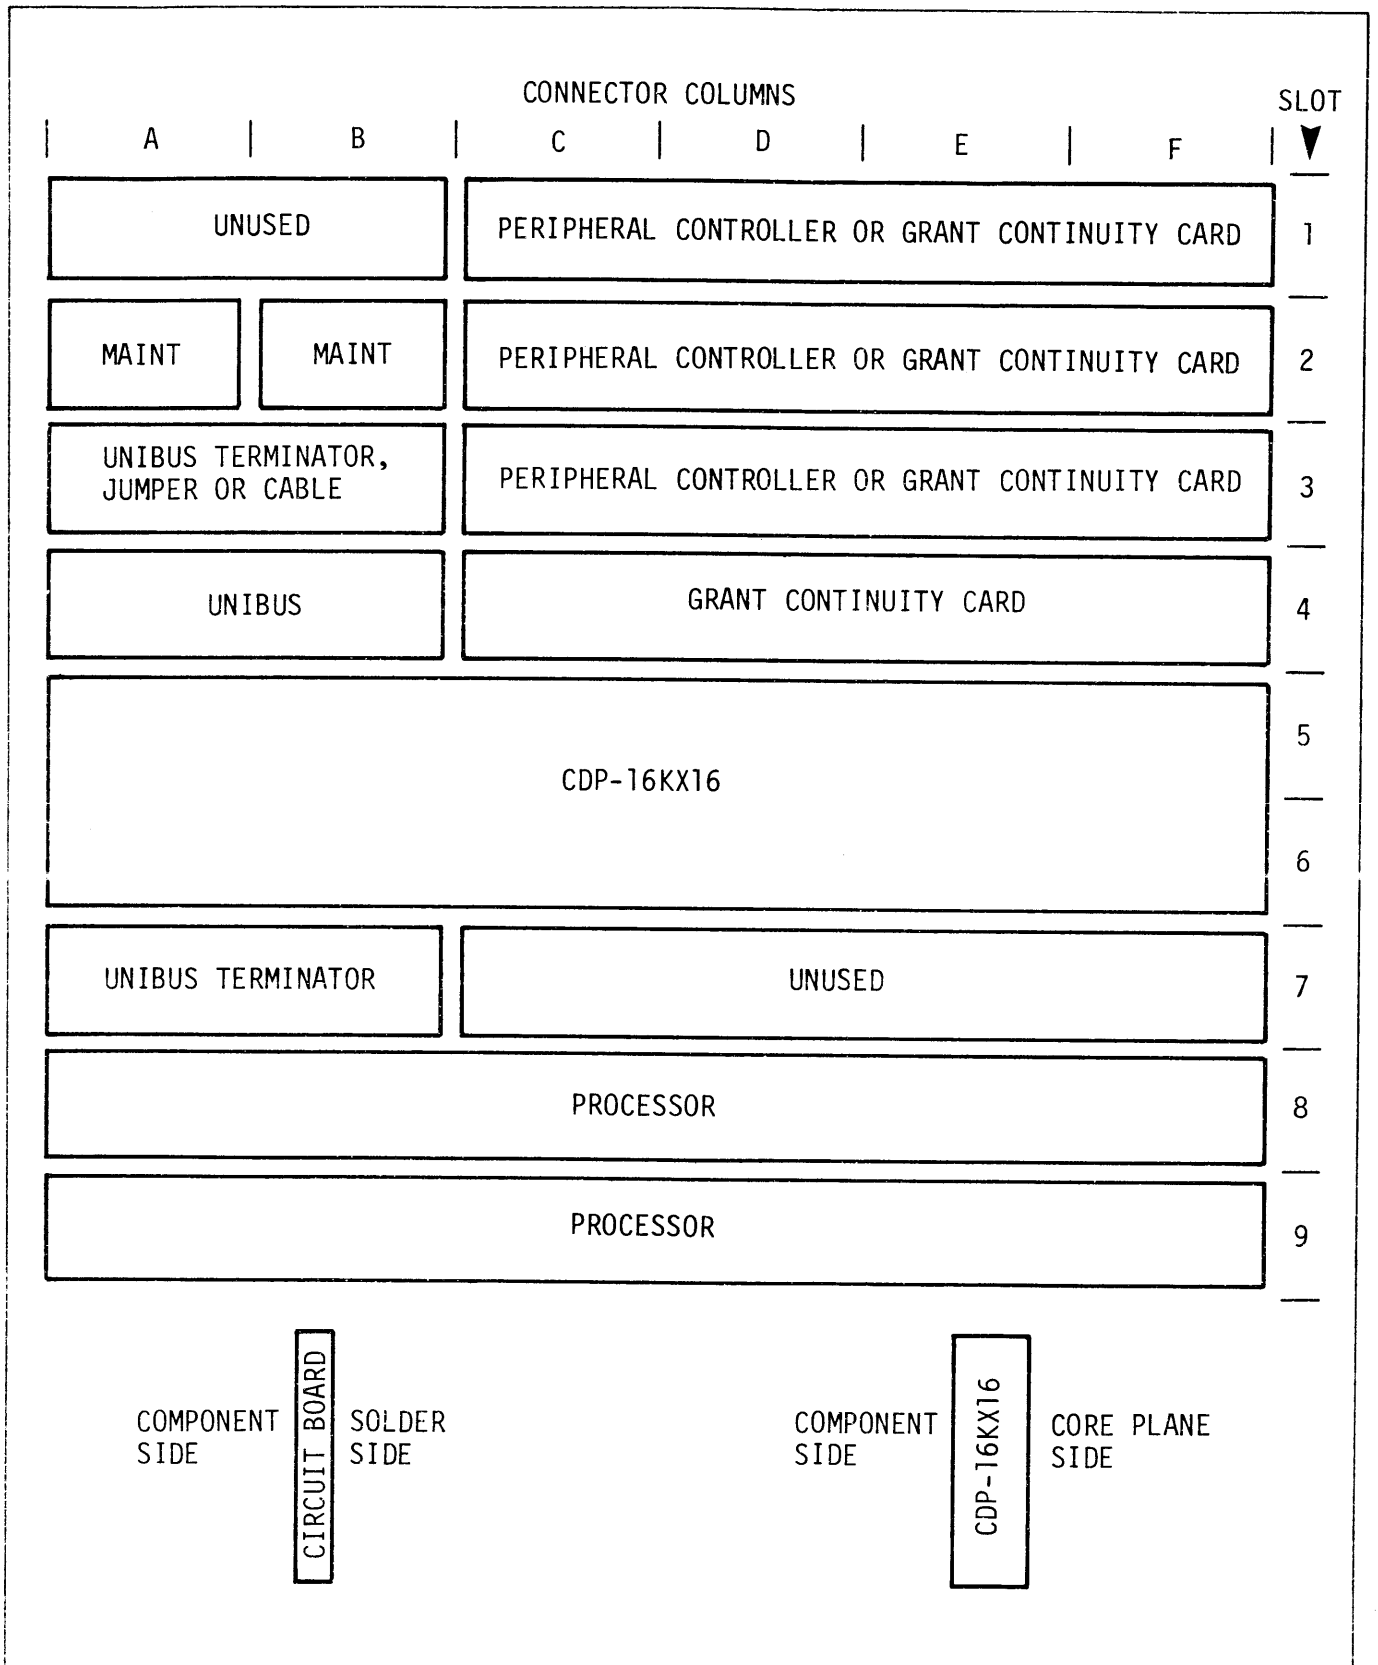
CONNECTOR COLUMNS

SLOT

A B C D E F

UNUSED

PERIPHERAL CONTROLLER OR GRANT CONTINUITY CARD

1

MAINT

MAINT

PERIPHERAL CONTROLLER OR GRANT CONTINUITY CARD

2

UNIBUS TERMINATOR, JUMPER OR CABLE

PERIPHERAL CONTROLLER OR GRANT CONTINUITY CARD

3

UNIBUS

GRANT CONTINUITY CARD

4

CDP-16KX16

5

6

UNIBUS TERMINATOR

UNUSED

7

PROCESSOR

8

PROCESSOR

9

COMPONENT SIDE

CIRCUIT BOARD

SOLDER SIDE

COMPONENT SIDE

CDP-16KX16

CORE PLANE SIDE